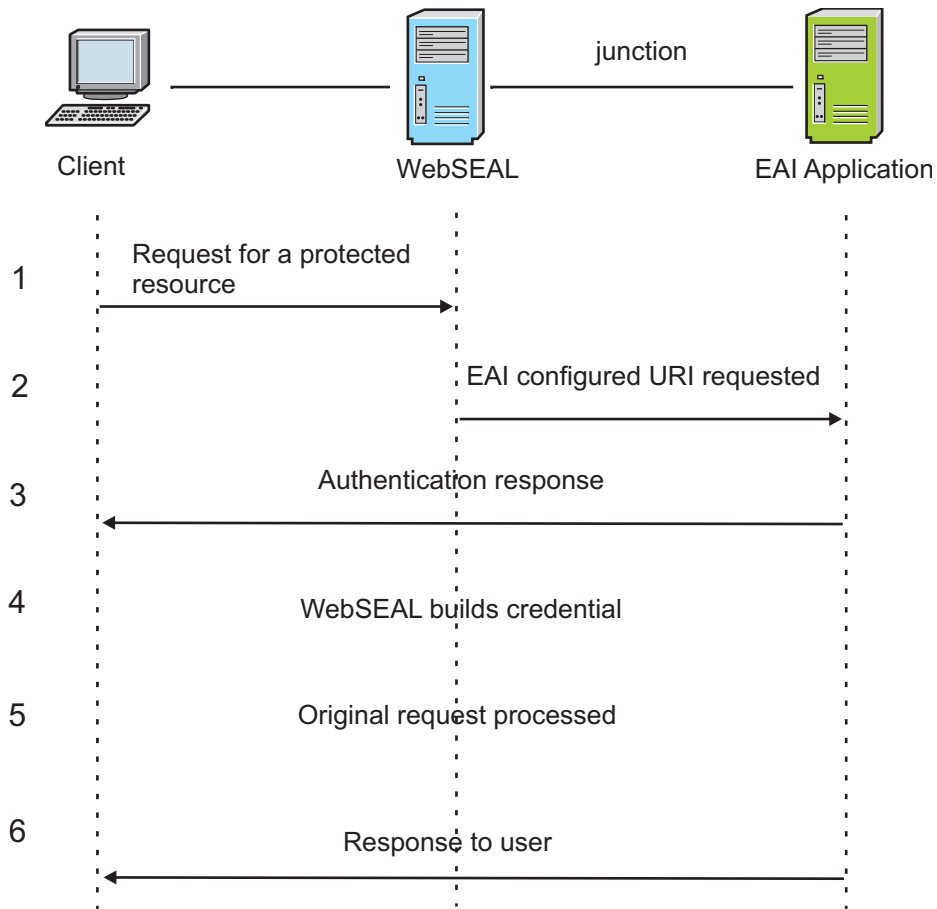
junction

Client

WebSEAL

EAI Application

1

Request for a protected resource

2

EAI configured URI requested

3

Authentication response

4

WebSEAL builds credential

5

Original request processed

6

Response to user